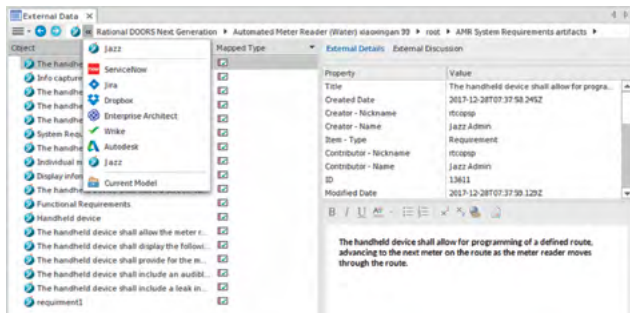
External Data ×

Rational DOORS Next Generation ▸ Automated Meter Reader (Water) xiaoxingan 99 ▸ root ▸ AMR System Requirements artifacts ▸

Object

Jazz

ServiceNow

Jira

Dropbox

Enterprise Architect

Wrike

Autodesk

Jazz

Current Model

Mapped Type

The handhe

Info capture

The handhe

The handhe

The handhe

System Requ

The handhe

Individual m

Display infor

The handhe

Functional Requirements

Handheld device

The handheld device shall allow the meter r...

The handheld device shall display the followi...

The handheld device shall provide for the m...

The handheld device shall include an audibl...

The handheld device shall include a leak in...

requirment1

External Details External Discussion

| Property | Value |
|---|---|
| Title | The handheld device shall allow for progra... |
| Created Date | 2017-12-28T07:37:58.245Z |
| Creator - Nickname | rtcopsp |
| Creator - Name | Jazz Admin |
| Item - Type | Requirement |
| Contributor - Nickname | rtcopsp |
| Contributor - Name | Jazz Admin |
| ID | 13611 |
| Modified Date | 2017-12-28T07:37:59.129Z |

B I U

The handheld device shall allow for programming of a defined route, advancing to the next meter on the route as the meter reader moves through the route.